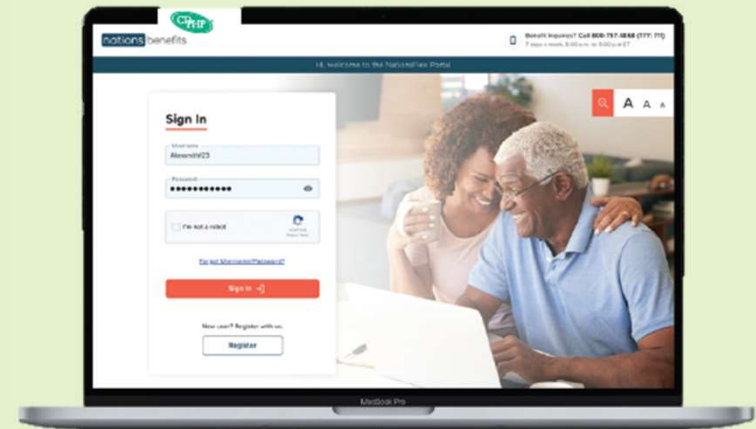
CDPHP

nations benefits

Benefit Inquiries? Call 800-797-4868 (TTY: 711)
7 days a week, 8:00 a.m. to 8:00 p.m. ET

Hi, welcome to the NationsFlex Portal

A A A

Sign In

Username
Alexsmith123

Password
••••••••••••

I'm not a robot

Forgot Username/Password?

Sign In

New user? Register with us.

Register

MacBook Pro